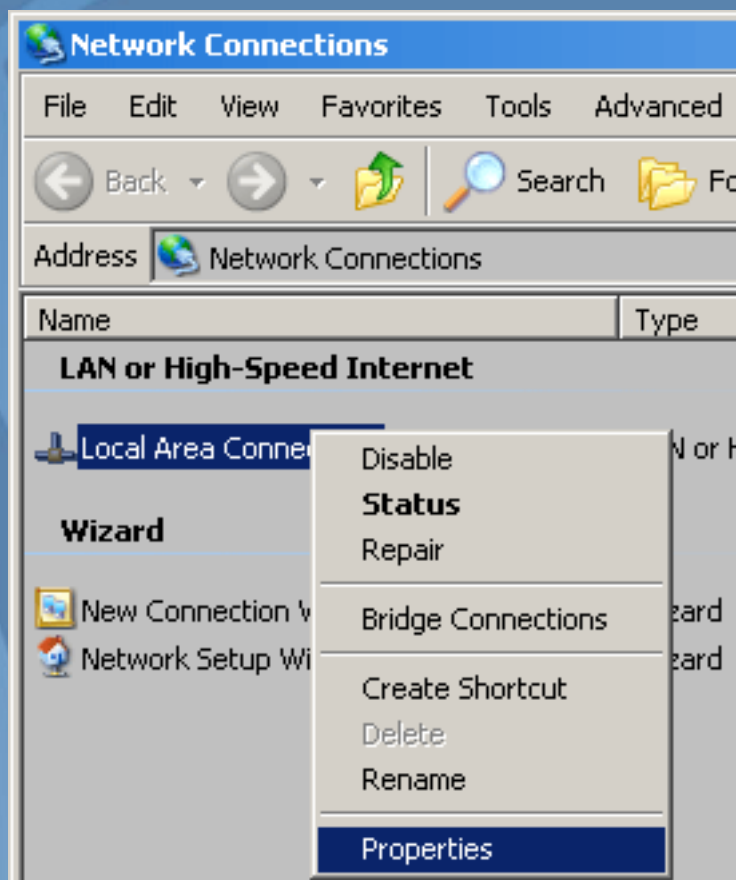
Network Connections

File Edit View Favorites Tools Advanced

Back Search Fo

Address Network Connections

| Name | Type |
|---|---|

LAN or High-Speed Internet

Local Area Conne

N or H

Wizard

New Connection W

zard

Network Setup Wi

zard

Disable
Status
Repair

Bridge Connections

Create Shortcut
Delete
Rename

Properties